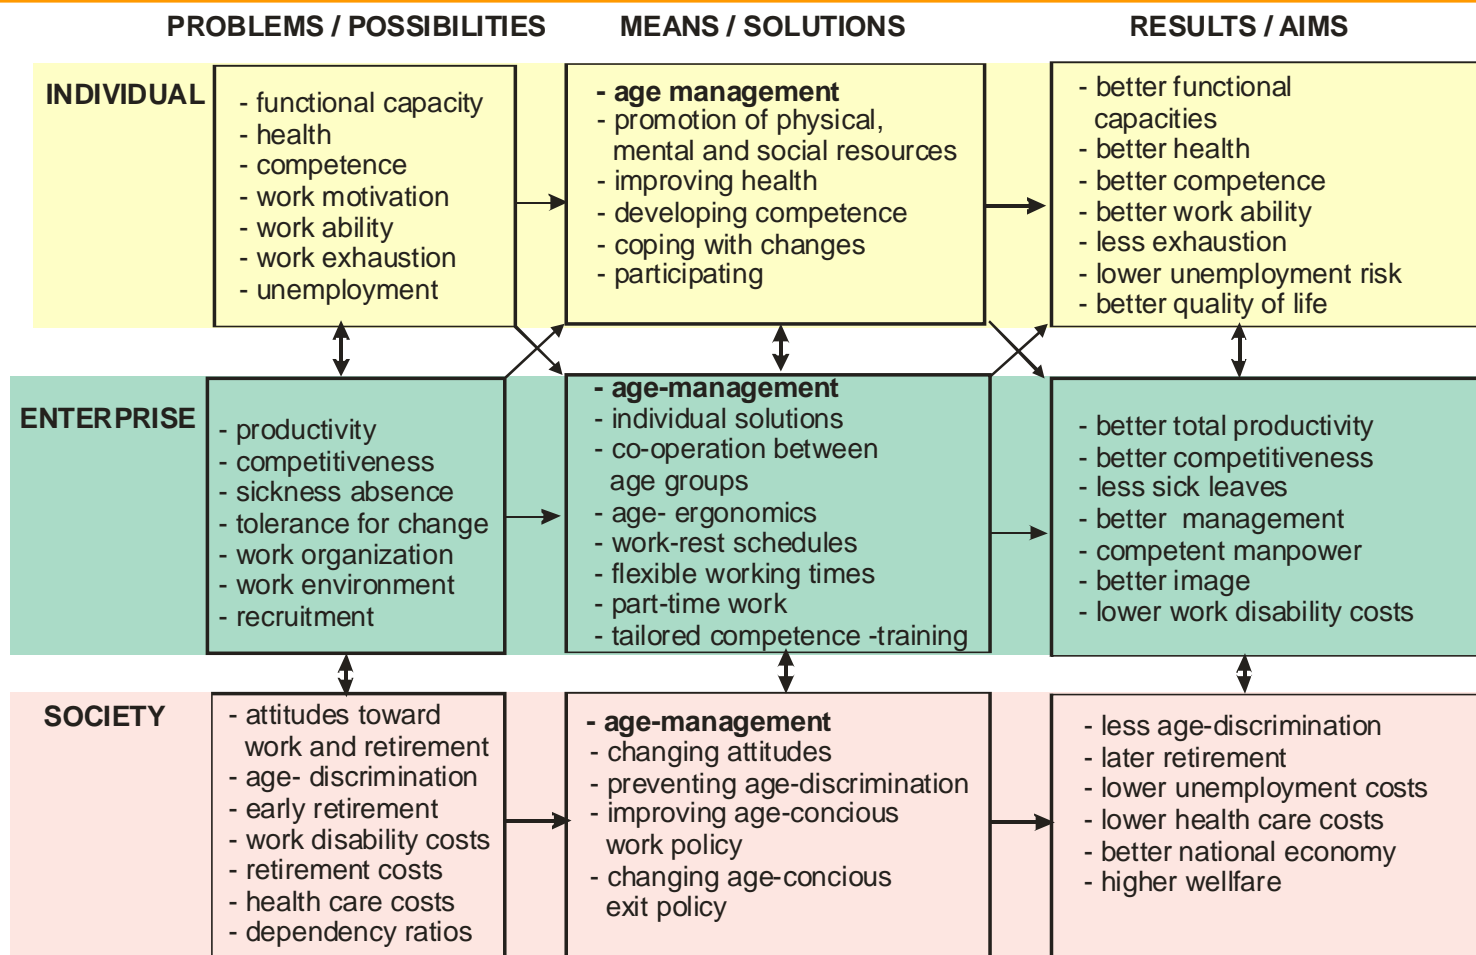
PROBLEMS / POSSIBILITIES

MEANS / SOLUTIONS

RESULTS / AIMS

INDIVIDUAL

- functional capacity
- health
- competence
- work motivation
- work ability
- work exhaustion
- unemployment

- age management
- promotion of physical, mental and social resources
- improving health
- developing competence
- coping with changes
- participating

- better functional capacities
- better health
- better competence
- better work ability
- less exhaustion
- lower unemployment risk
- better quality of life

ENTERPRISE

- productivity
- competitiveness
- sickness absence
- tolerance for change
- work organization
- work environment
- recruitment

- age-management
- individual solutions
- co-operation between age groups
- age- ergonomics
- work-rest schedules
- flexible working times
- part-time work
- tailored competence -training

- better total productivity
- better competitiveness
- less sick leaves
- better management
- competent manpower
- better image
- lower work disability costs

SOCIETY

- attitudes toward work and retirement
- age- discrimination
- early retirement
- work disability costs
- retirement costs
- health care costs
- dependency ratios

- age-management
- changing attitudes
- preventing age-discrimination
- improving age-concious work policy
- changing age-concious exit policy

- less age-discrimination
- later retirement
- lower unemployment costs
- lower health care costs
- better national economy
- higher wellfare